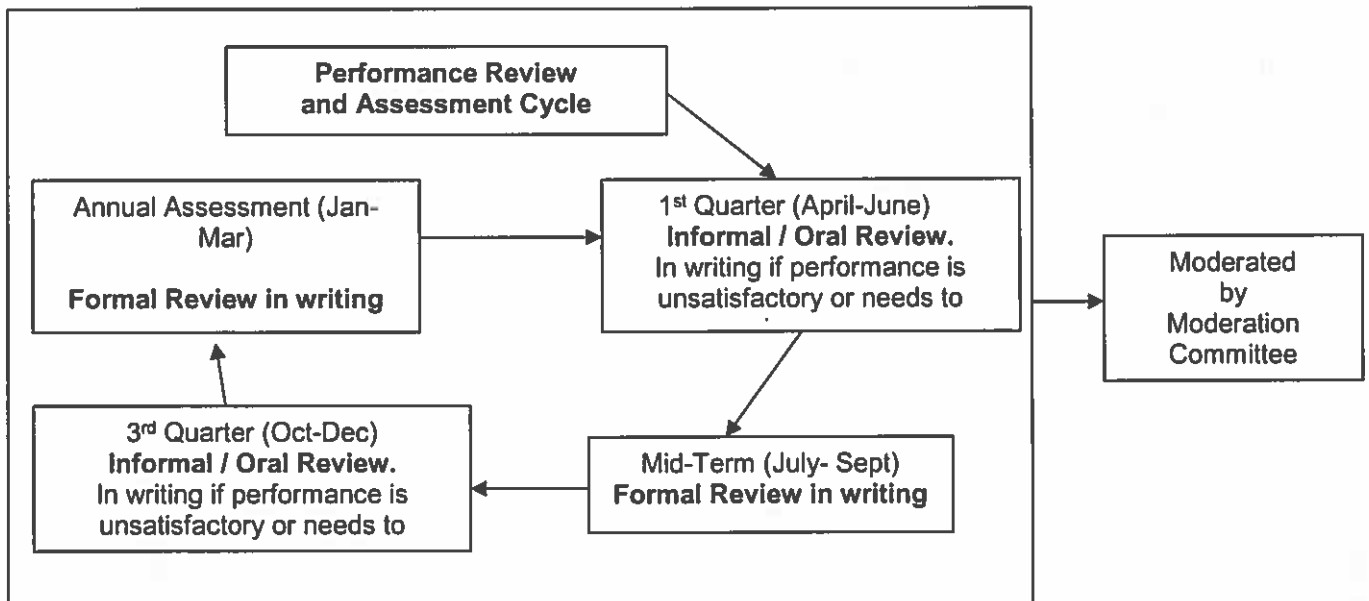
Performance Review and Assessment Cycle

Annual Assessment (Jan-Mar)

Formal Review in writing

1st Quarter (April-June)
Informal / Oral Review.
In writing if performance is unsatisfactory or needs to

Moderated by Moderation Committee

3rd Quarter (Oct-Dec)
Informal / Oral Review.
In writing if performance is unsatisfactory or needs to

Mid-Term (July- Sept)
Formal Review in writing